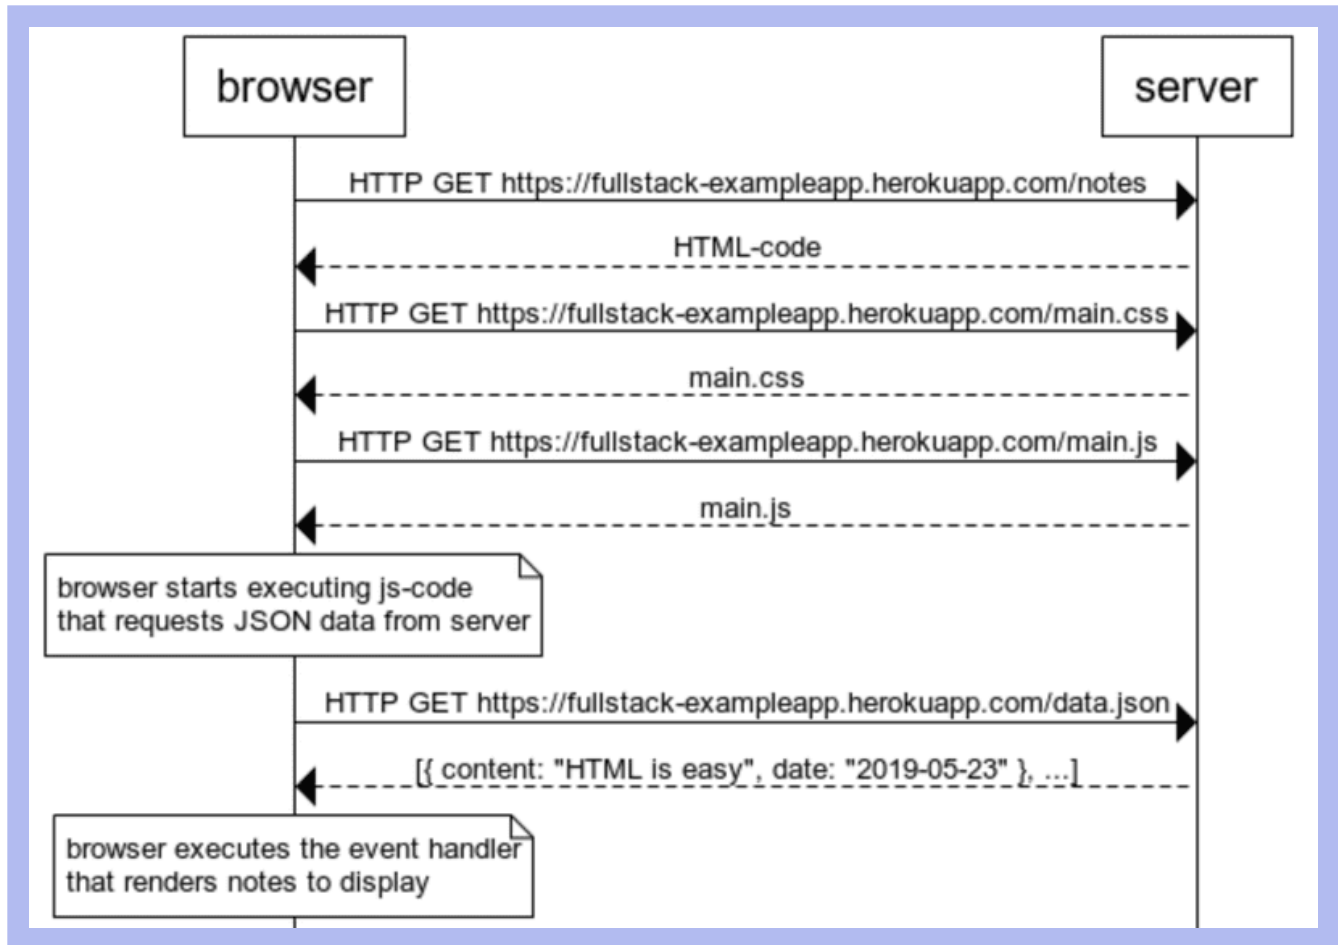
browser

server

HTTP GET https://fullstack-exampleapp.herokuapp.com/notes

HTML-code

HTTP GET https://fullstack-exampleapp.herokuapp.com/main.css

main.css

HTTP GET https://fullstack-exampleapp.herokuapp.com/main.js

main.js

browser starts executing js-code that requests JSON data from server

HTTP GET https://fullstack-exampleapp.herokuapp.com/data.json

[{ content: "HTML is easy", date: "2019-05-23" }, ...]

browser executes the event handler that renders notes to display